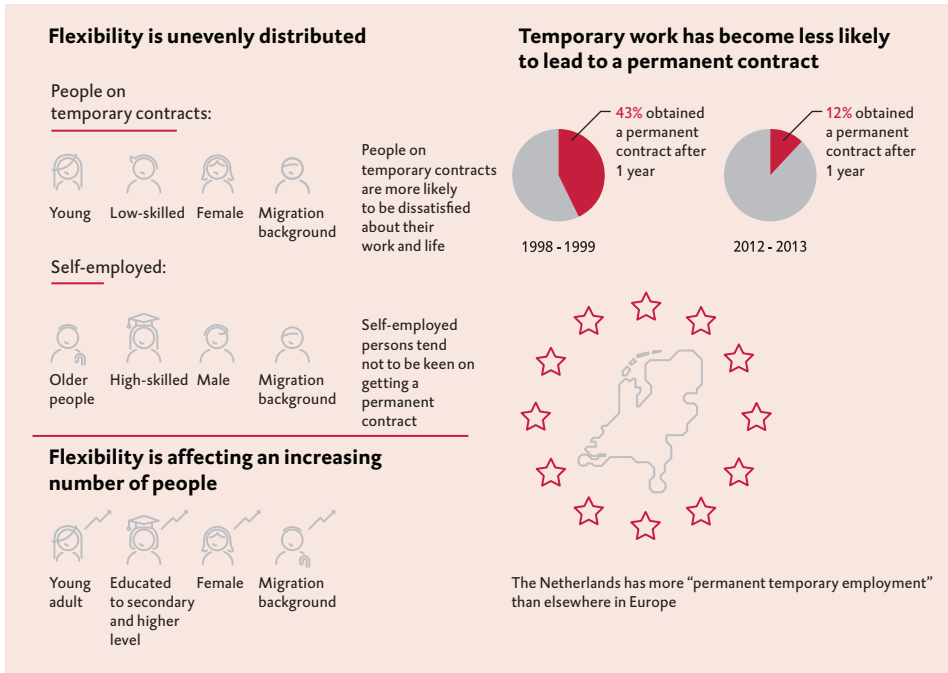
Flexibility is unevenly distributed

People on temporary contracts:

Young Low-skilled Female Migration background

People on temporary contracts are more likely to be dissatisfied about their work and life

Self-employed:

Older people High-skilled Male Migration background

Self-employed persons tend not to be keen on getting a permanent contract

Flexibility is affecting an increasing number of people

Young adult Educated to secondary and higher level Female Migration background

Temporary work has become less likely to lead to a permanent contract

43% obtained a permanent contract after 1 year

1998 - 1999

12% obtained a permanent contract after 1 year

2012 - 2013

The Netherlands has more “permanent temporary employment” than elsewhere in Europe